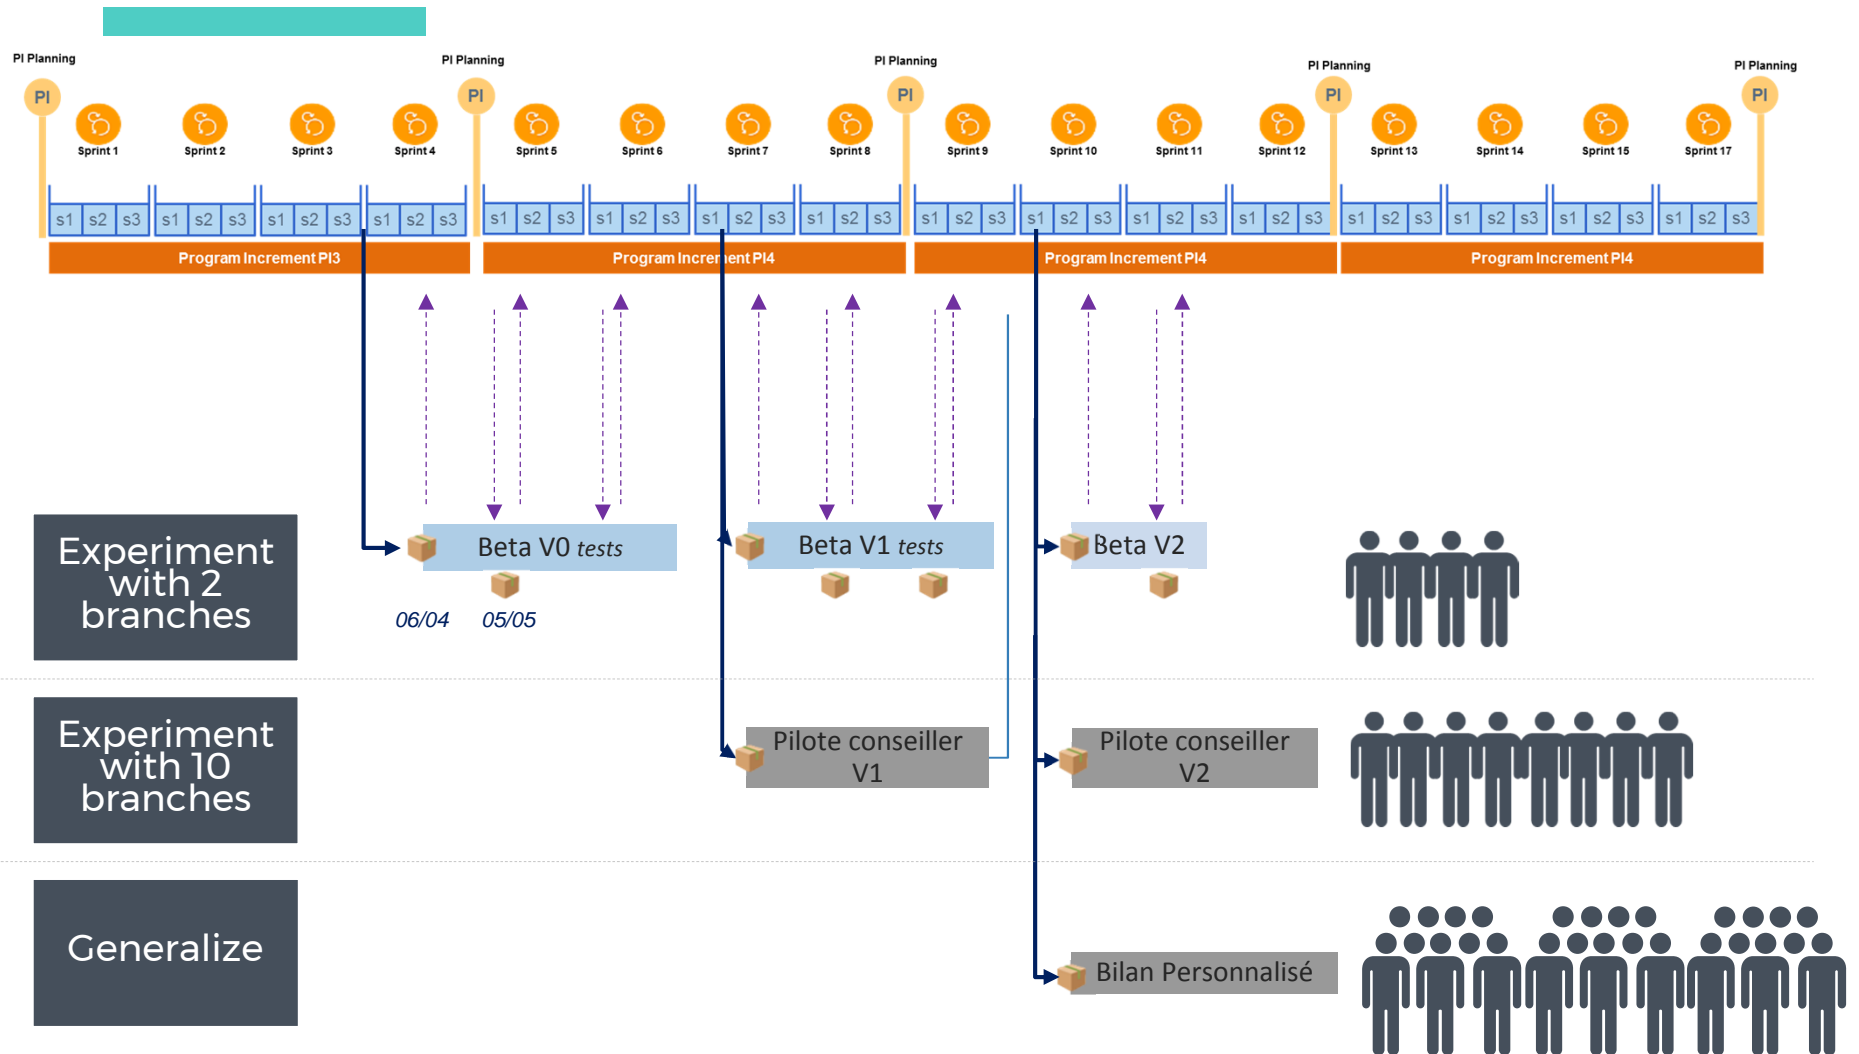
PI Planning PI Planning PI Planning PI Planning PI Planning

PI Sprint 1 Sprint 2 Sprint 3 Sprint 4 PI Sprint 5 Sprint 6 Sprint 7 Sprint 8 PI Sprint 9 Sprint 10 Sprint 11 Sprint 12 PI Sprint 13 Sprint 14 Sprint 15 Sprint 17 PI

s1 s2 s3 s1 s2 s3 s1 s2 s3 s1 s2 s3 s1 s2 s3 s1 s2 s3 s1 s2 s3 s1 s2 s3 s1 s2 s3 s1 s2 s3 s1 s2 s3 s1 s2 s3 s1 s2 s3 s1 s2 s3 s1 s2 s3 s1 s2 s3

Program Increment PI3 Program Increment PI4 Program Increment PI4 Program Increment PI4

Experiment with 2 branches

Beta V0 tests

06/04 05/05

Beta V1 tests

Beta V2

Experiment with 10 branches

Pilote conseiller V1

Pilote conseiller V2

Generalize

Bilan Personnalisé